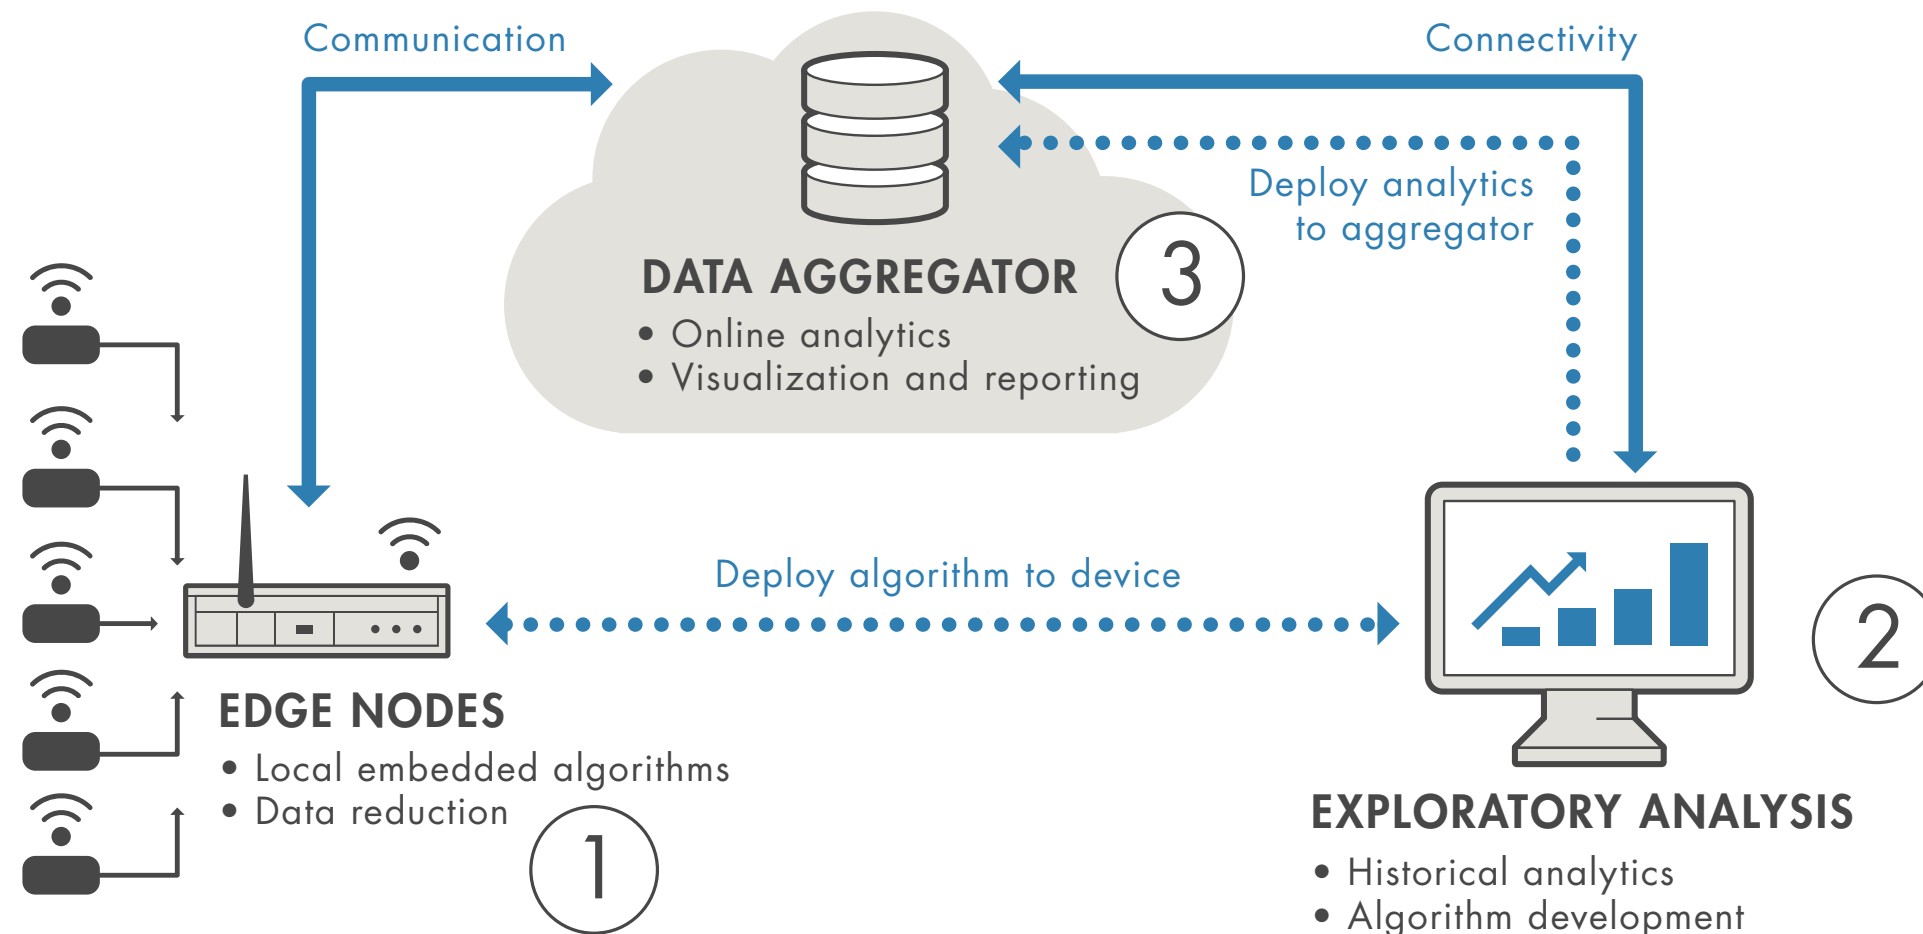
Communication

Connectivity

DATA AGGREGATOR

3

• Online analytics
• Visualization and reporting

Deploy analytics to aggregator

Deploy algorithm to device

EDGE NODES

• Local embedded algorithms
• Data reduction

1

2

EXPLORATORY ANALYSIS

• Historical analytics
• Algorithm development